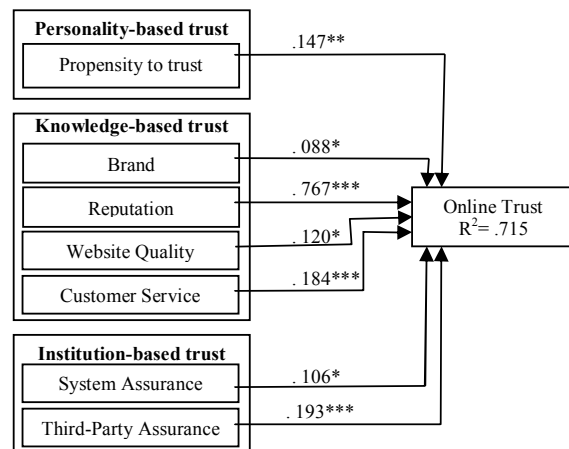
Personality-based trust
Propensity to trust
.147**

Knowledge-based trust
Brand
. 088*
Reputation
. 767***
Website Quality
. 120*
Customer Service
. 184***

Online Trust
$R^2$= .715

Institution-based trust
System Assurance
. 106*
Third-Party Assurance
. 193***